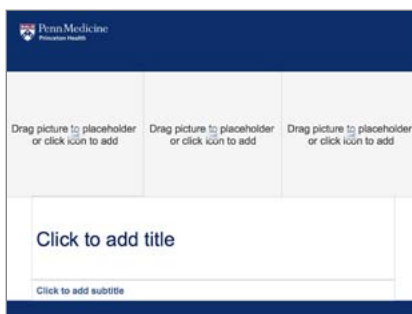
Penn Medicine
Princeton Health

Drag picture to placeholder or click icon to add

Drag picture to placeholder or click icon to add

Drag picture to placeholder or click icon to add

Click to add title

Click to add subtitle